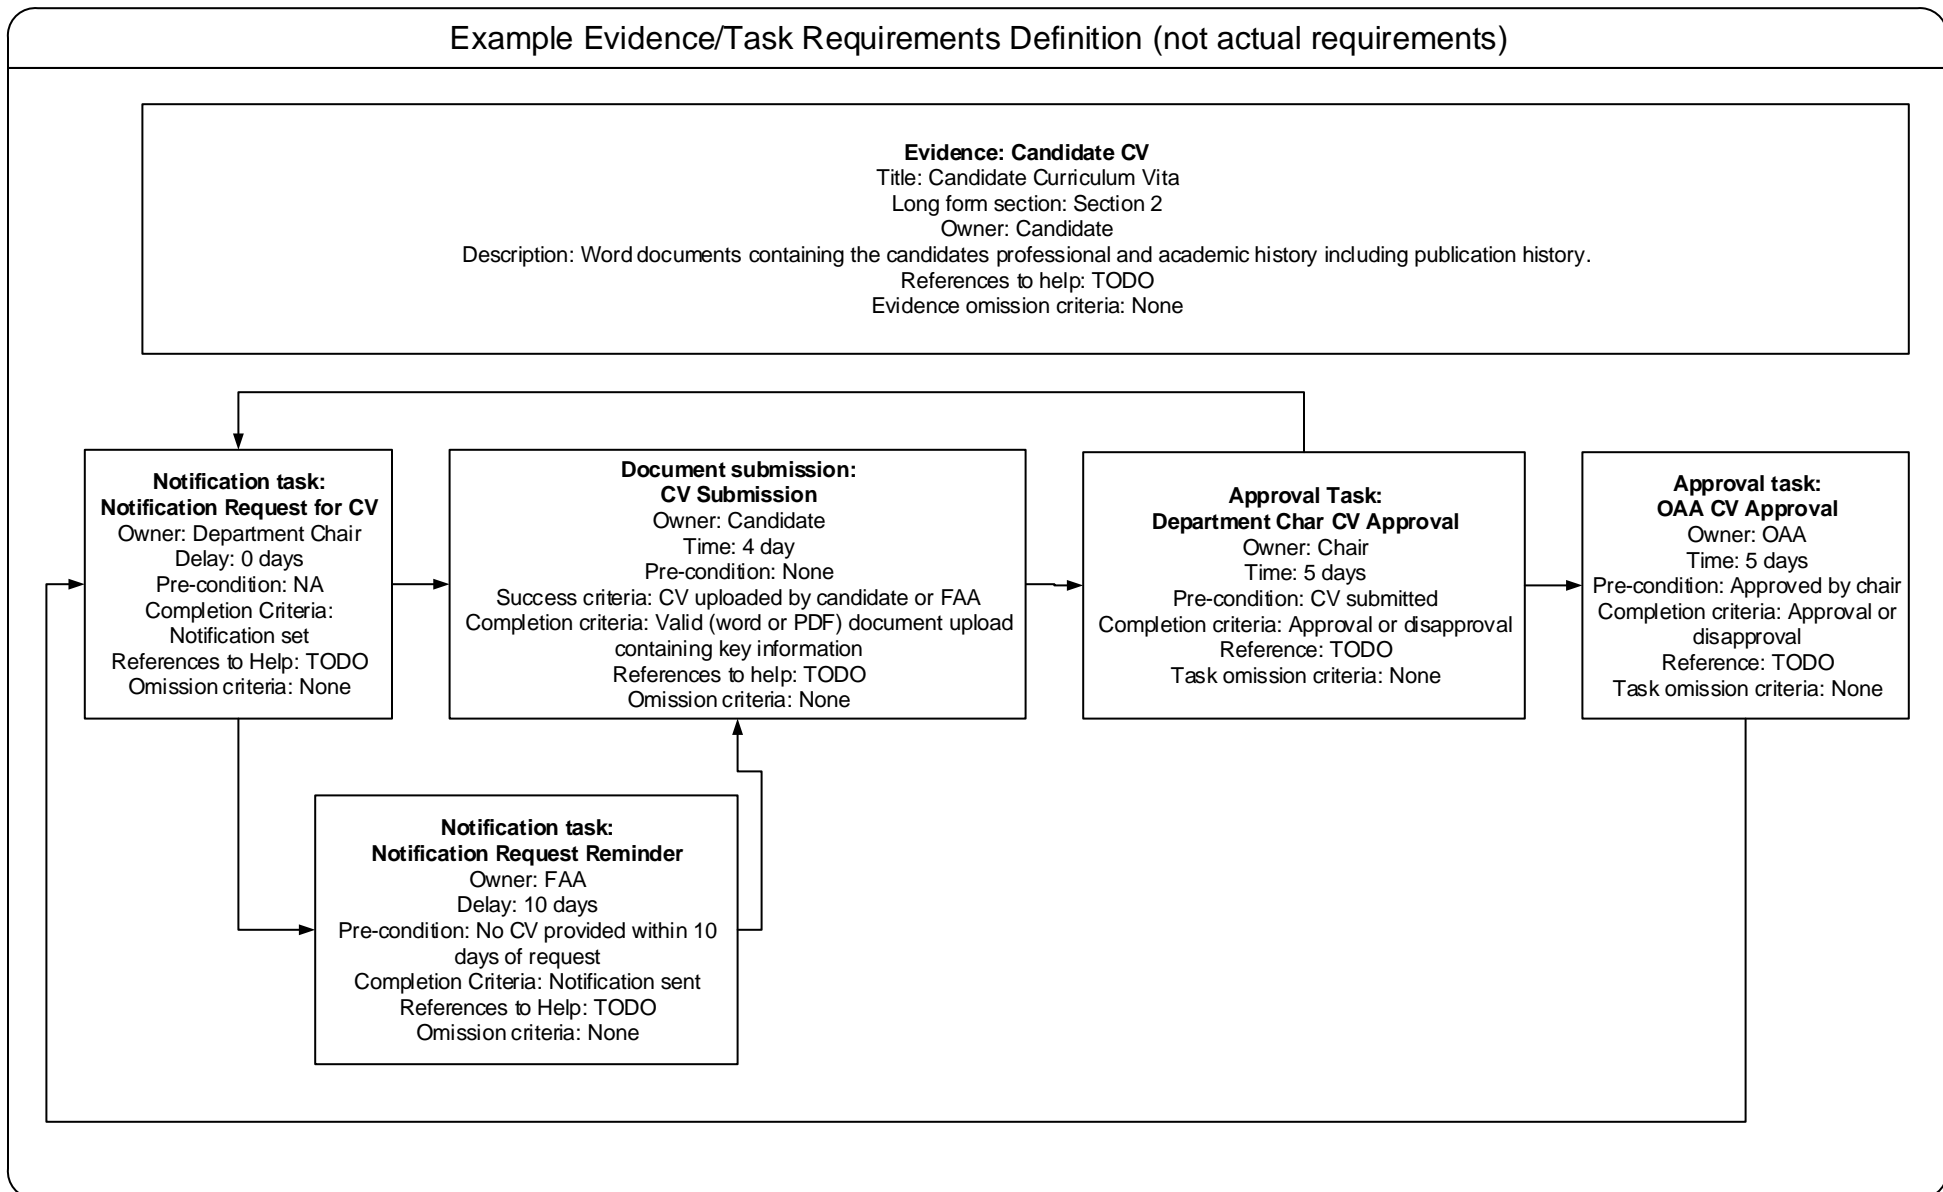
Example Evidence/Task Requirements Definition (not actual requirements)

**Evidence: Candidate CV**
Title: Candidate Curriculum Vita
Long form section: Section 2
Owner: Candidate
Description: Word documents containing the candidates professional and academic history including publication history.
References to help: TODO
Evidence omission criteria: None

**Notification task:**
**Notification Request for CV**
Owner: Department Chair
Delay: 0 days
Pre-condition: NA
Completion Criteria: Notification set
References to Help: TODO
Omission criteria: None

**Document submission:**
**CV Submission**
Owner: Candidate
Time: 4 day
Pre-condition: None
Success criteria: CV uploaded by candidate or FAA
Completion criteria: Valid (word or PDF) document upload containing key information
References to help: TODO
Omission criteria: None

**Approval Task:**
**Department Char CV Approval**
Owner: Chair
Time: 5 days
Pre-condition: CV submitted
Completion criteria: Approval or disapproval
Reference: TODO
Task omission criteria: None

**Approval task:**
**OAA CV Approval**
Owner: OAA
Time: 5 days
Pre-condition: Approved by chair
Completion criteria: Approval or disapproval
Reference: TODO
Task omission criteria: None

**Notification task:**
**Notification Request Reminder**
Owner: FAA
Delay: 10 days
Pre-condition: No CV provided within 10 days of request
Completion Criteria: Notification sent
References to Help: TODO
Omission criteria: None